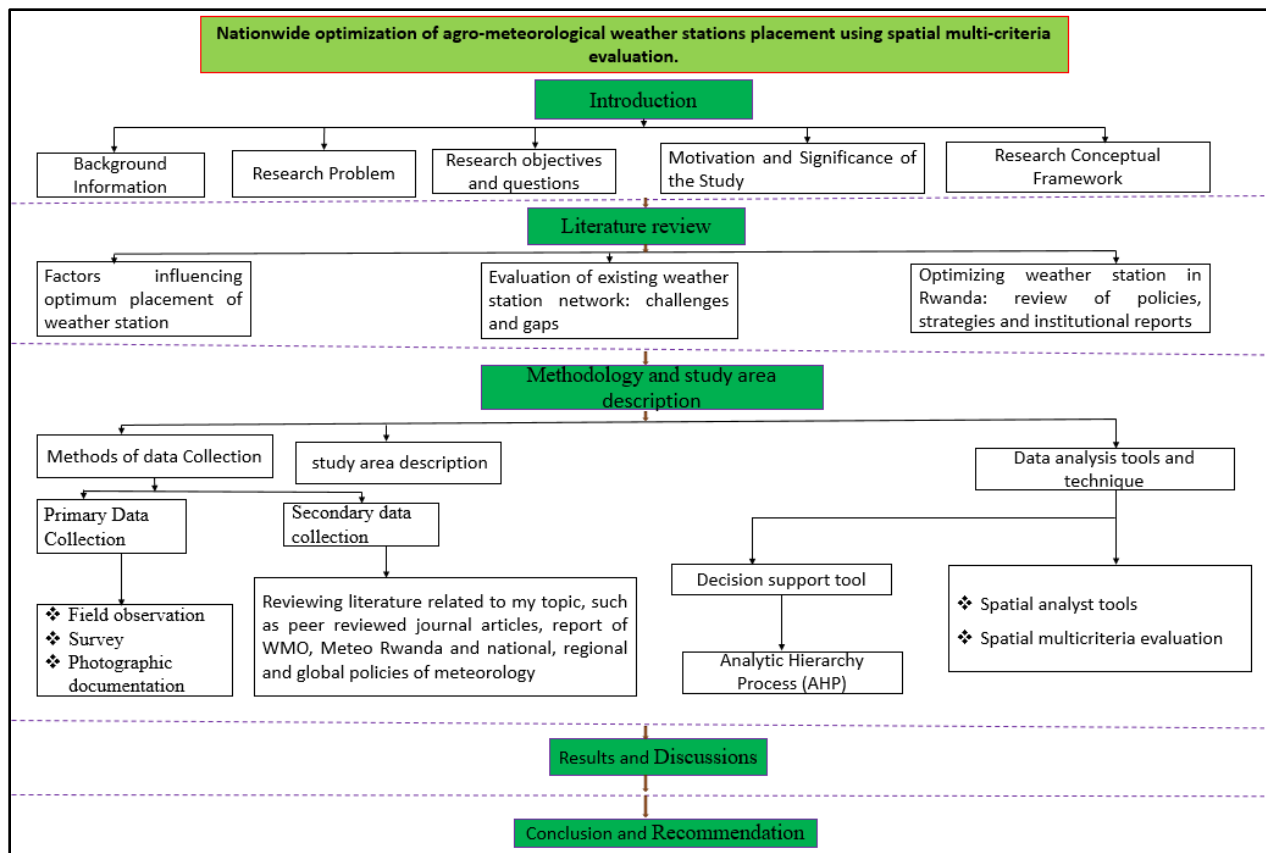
Nationwide optimization of agro-meteorological weather stations placement using spatial multi-criteria evaluation.

Introduction

Background Information

Research Problem

Research objectives and questions

Motivation and Significance of the Study

Research Conceptual Framework

Literature review

Factors influencing optimum placement of weather station

Evaluation of existing weather station network: challenges and gaps

Optimizing weather station in Rwanda: review of policies, strategies and institutional reports

Methodology and study area description

Methods of data Collection

study area description

Data analysis tools and technique

Primary Data Collection

Secondary data collection

❖ Field observation
❖ Survey
❖ Photographic documentation

Reviewing literature related to my topic, such as peer reviewed journal articles, report of WMO, Meteo Rwanda and national, regional and global policies of meteorology

Decision support tool

Analytic Hierarchy Process (AHP)

❖ Spatial analyst tools
❖ Spatial multicriteria evaluation

Results and Discussions

Conclusion and Recommendation